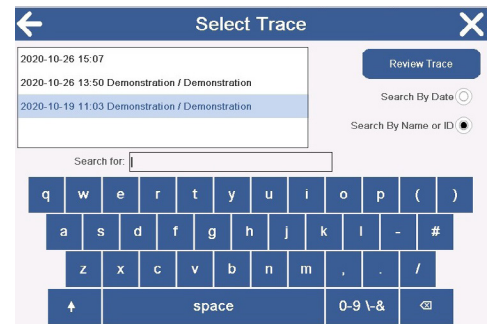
Select Trace

2020-10-26 15:07
2020-10-26 13:50 Demonstration / Demonstration
2020-10-19 11:03 Demonstration / Demonstration

Review Trace

Search By Date

Search By Name or ID

Search for:

q w e r t y u i o p ( )
a s d f g h j k l - #
z x c v b n m , . /
space 0-9 \-&